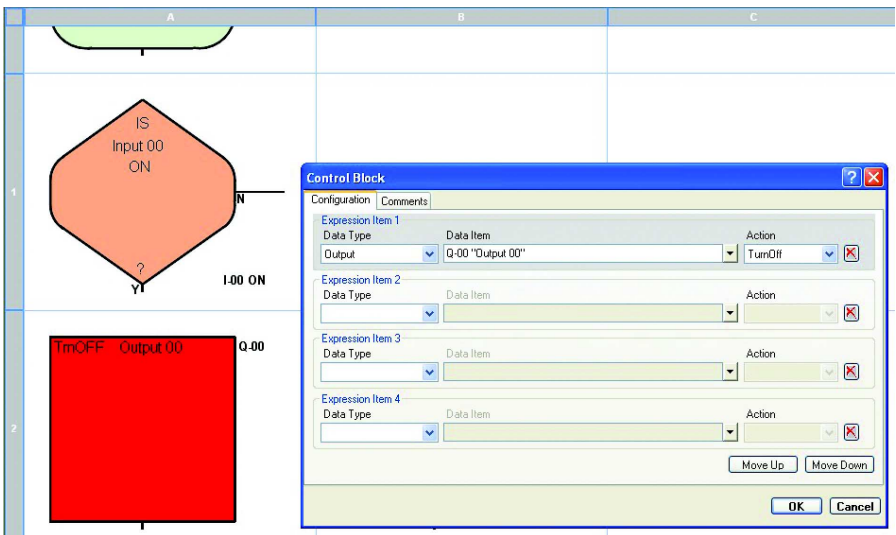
A
B
C
1
IS
Input 00
ON
N
?
Y
I-00 ON
2
TrnOFF Output 00
Q-00
Control Block
?
Configuration
Comments
Expression Item 1
Data Type
Data Item
Action
Output
Q-00 "Output 00"
TurnOff
Expression Item 2
Data Type
Data Item
Action
Expression Item 3
Data Type
Data Item
Action
Expression Item 4
Data Type
Data Item
Action
Move Up
Move Down
OK
Cancel